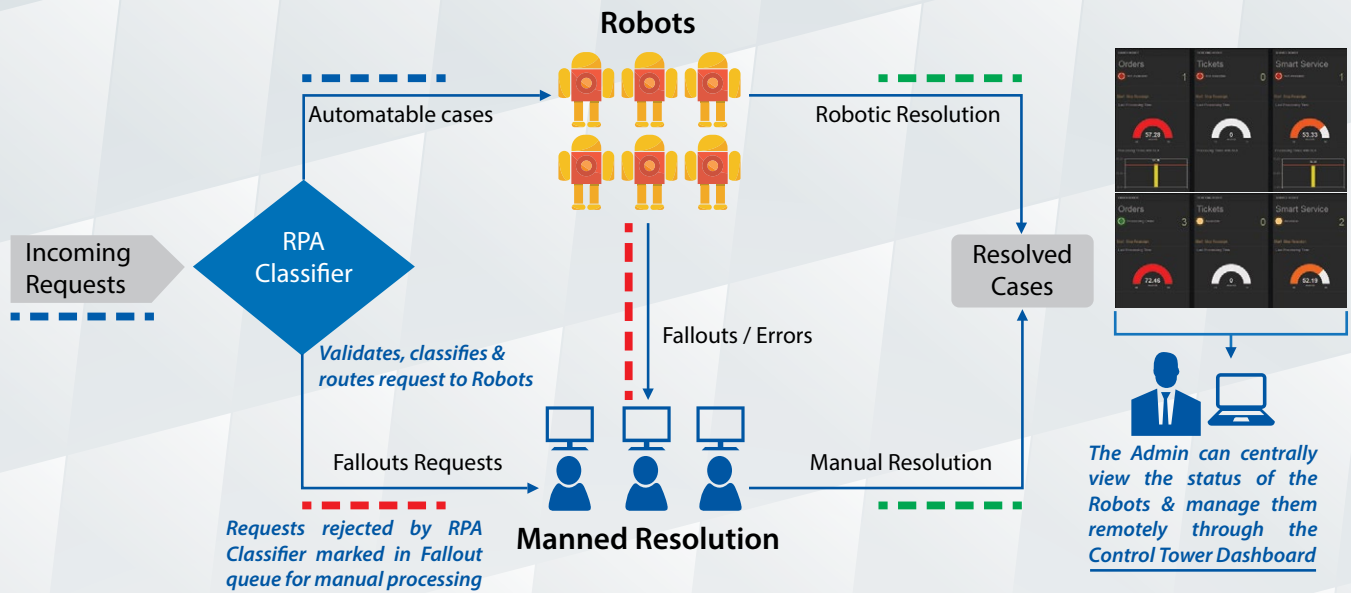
Robots

Automatable cases

Robotic Resolution

Incoming Requests

RPA Classifier

Validates, classifies & routes request to Robots

Resolved Cases

Fallouts / Errors

Fallouts Requests

Manual Resolution

Requests rejected by RPA Classifier marked in Fallout queue for manual processing

Manned Resolution

Orders

1

Tickets

0

Smart Service

1

57.28

0

53.33

Orders

3

Tickets

0

Smart Service

2

72.46

0

52.19

The Admin can centrally view the status of the Robots & manage them remotely through the Control Tower Dashboard